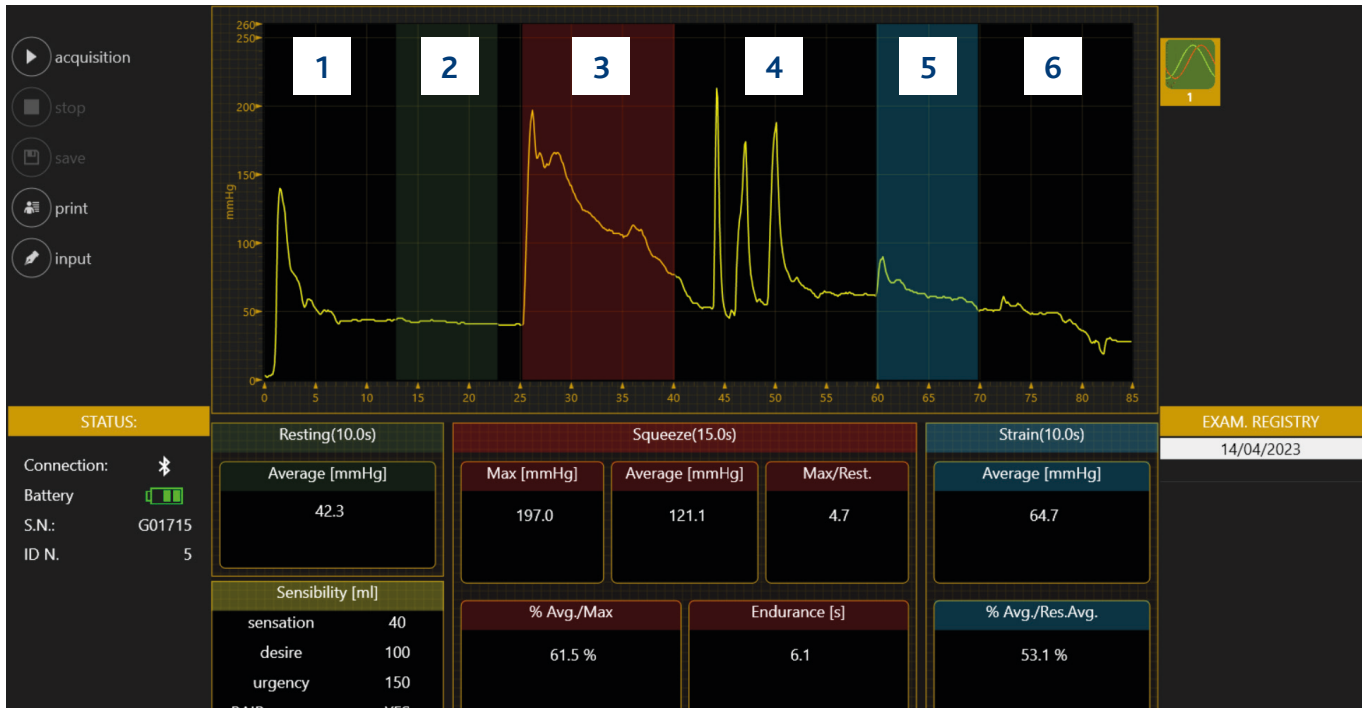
acquisition
stop
save
print
input

260
250
200
150
100
50
0
mmHg

1 2 3 4 5 6

0 5 10 15 20 25 30 35 40 45 50 55 60 65 70 75 80 85

1

STATUS:
Connection:
Battery
S.N.: G01715
ID N. 5

Resting(10.0s)
Average [mmHg]
42.3

Sensibility [ml]
| sensation | 40 |
|---|---|
| desire | 100 |
| urgency | 150 |

Squeeze(15.0s)
Max [mmHg]
197.0
Average [mmHg]
121.1
Max/Rest.
4.7
% Avg./Max
61.5 %
Endurance [s]
6.1

Strain(10.0s)
Average [mmHg]
64.7
% Avg./Res.Avg.
53.1 %

EXAM. REGISTRY
14/04/2023